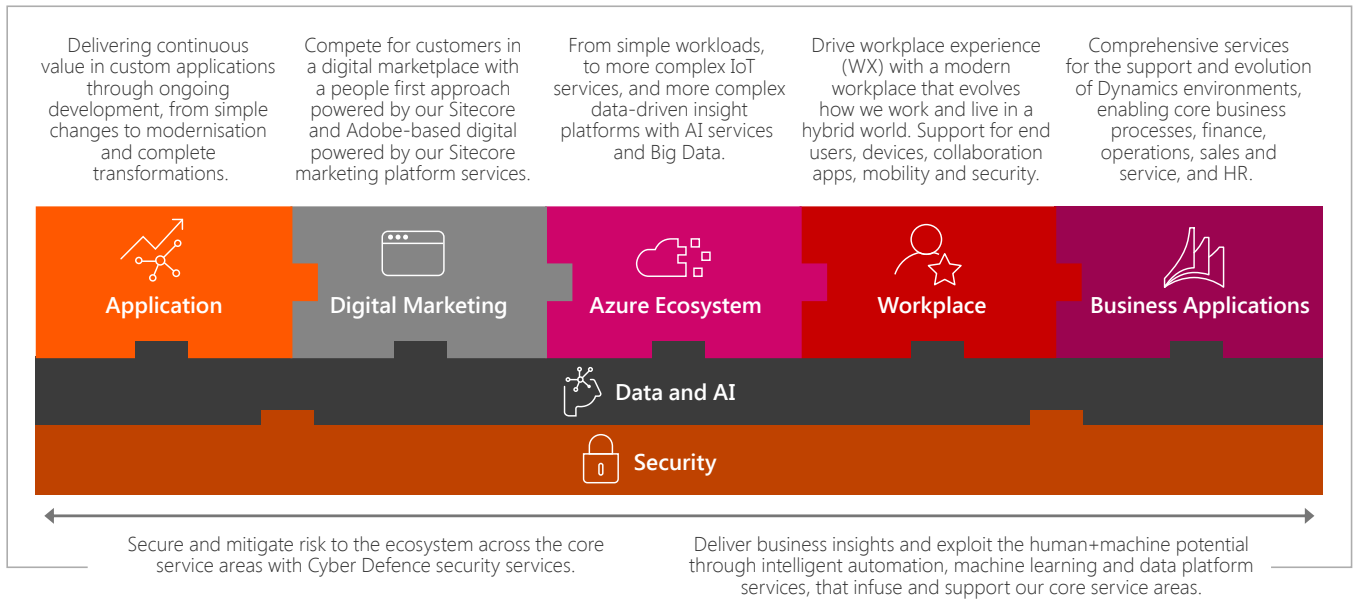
Delivering continuous value in custom applications through ongoing development, from simple changes to modernisation and complete transformations.

Compete for customers in a digital marketplace with a people first approach powered by our Sitecore and Adobe-based digital powered by our Sitecore marketing platform services.

From simple workloads, to more complex IoT services, and more complex data-driven insight platforms with AI services and Big Data.

Drive workplace experience (WX) with a modern workplace that evolves how we work and live in a hybrid world. Support for end users, devices, collaboration apps, mobility and security.

Comprehensive services for the support and evolution of Dynamics environments, enabling core business processes, finance, operations, sales and service, and HR.

Application

Digital Marketing

Azure Ecosystem

Workplace

Business Applications

Data and AI

Security

Secure and mitigate risk to the ecosystem across the core service areas with Cyber Defence security services.

Deliver business insights and exploit the human+machine potential through intelligent automation, machine learning and data platform services, that infuse and support our core service areas.